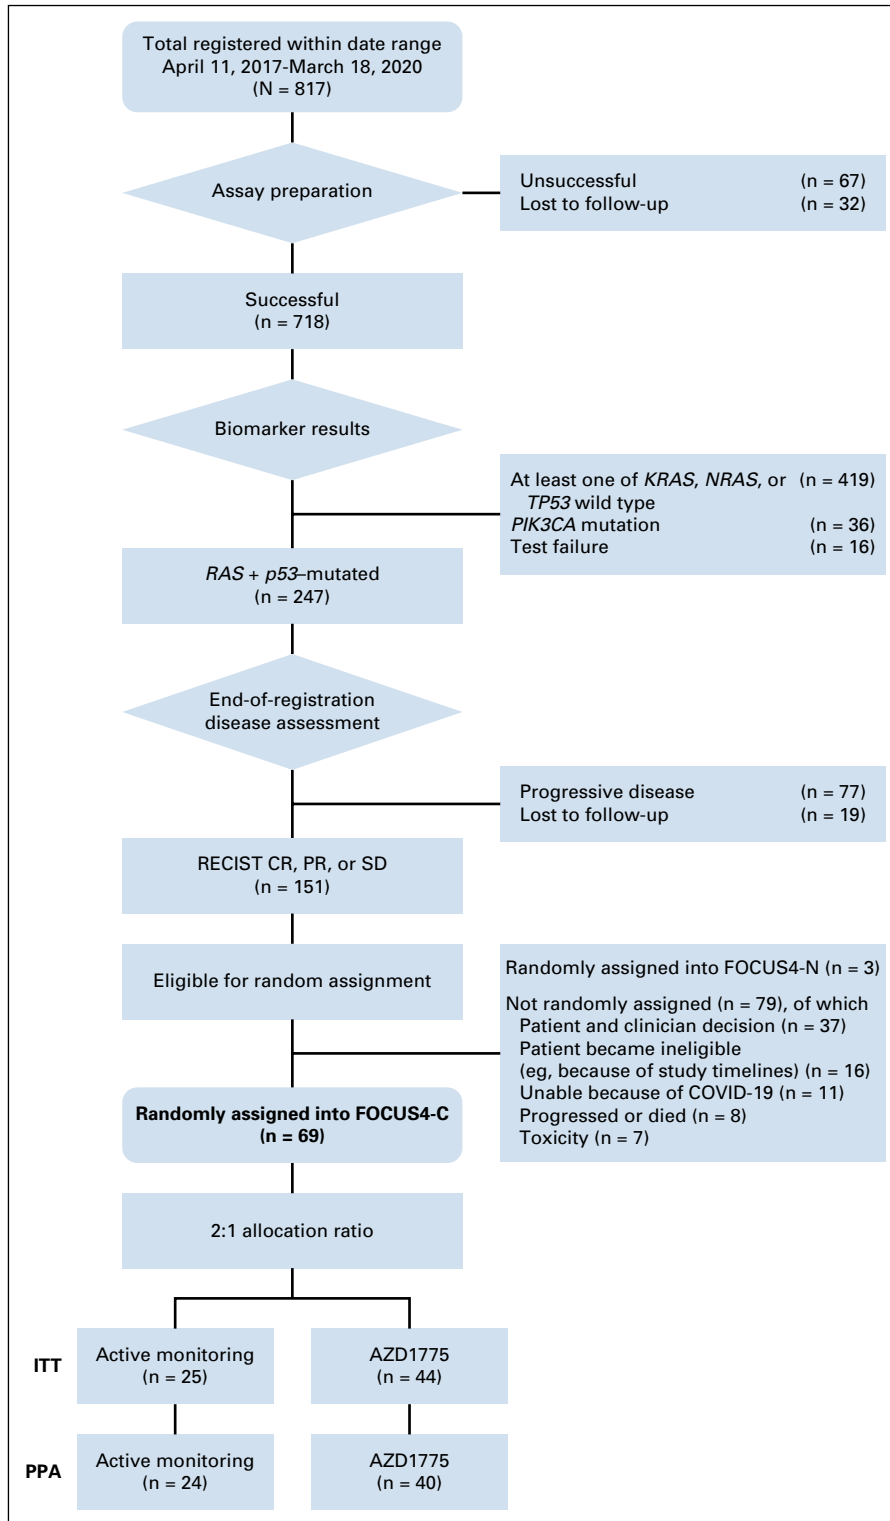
Total registered within date range
April 11, 2017-March 18, 2020
(N = 817)

Assay preparation

Unsuccessful (n = 67)
Lost to follow-up (n = 32)

Successful
(n = 718)

Biomarker results

At least one of *KRAS*, *NRAS*, or *TP53* wild type (n = 419)
*PIK3CA* mutation (n = 36)
Test failure (n = 16)

*RAS* + *p53*–mutated
(n = 247)

End-of-registration disease assessment

Progressive disease (n = 77)
Lost to follow-up (n = 19)

RECIST CR, PR, or SD
(n = 151)

Eligible for random assignment

Randomly assigned into FOCUS4-N (n = 3)

Not randomly assigned (n = 79), of which
Patient and clinician decision (n = 37)
Patient became ineligible (eg, because of study timelines) (n = 16)
Unable because of COVID-19 (n = 11)
Progressed or died (n = 8)
Toxicity (n = 7)

**Randomly assigned into FOCUS4-C**
**(n = 69)**

2:1 allocation ratio

**ITT**

Active monitoring
(n = 25)

AZD1775
(n = 44)

**PPA**

Active monitoring
(n = 24)

AZD1775
(n = 40)